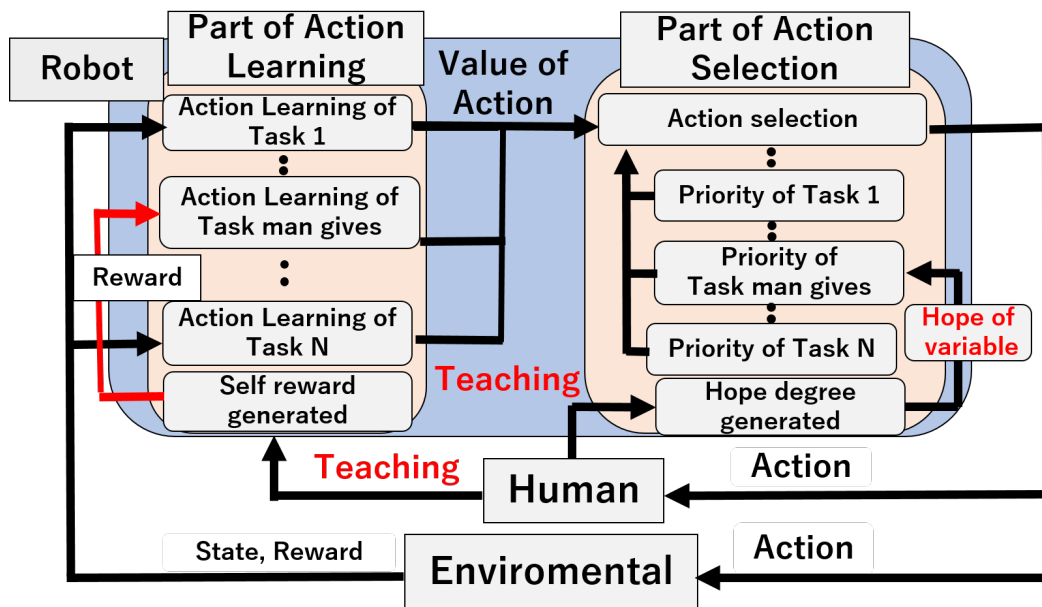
Robot

Part of Action Learning

Action Learning of Task 1

⋮

Action Learning of Task man gives

Reward

⋮

Action Learning of Task N

Self reward generated

Value of Action

Teaching

Part of Action Selection

Action selection

⋮

Priority of Task 1

⋮

Priority of Task man gives

⋮

Priority of Task N

Hope of variable

Hope degree generated

Teaching

Human

Action

State, Reward

Enviromental

Action